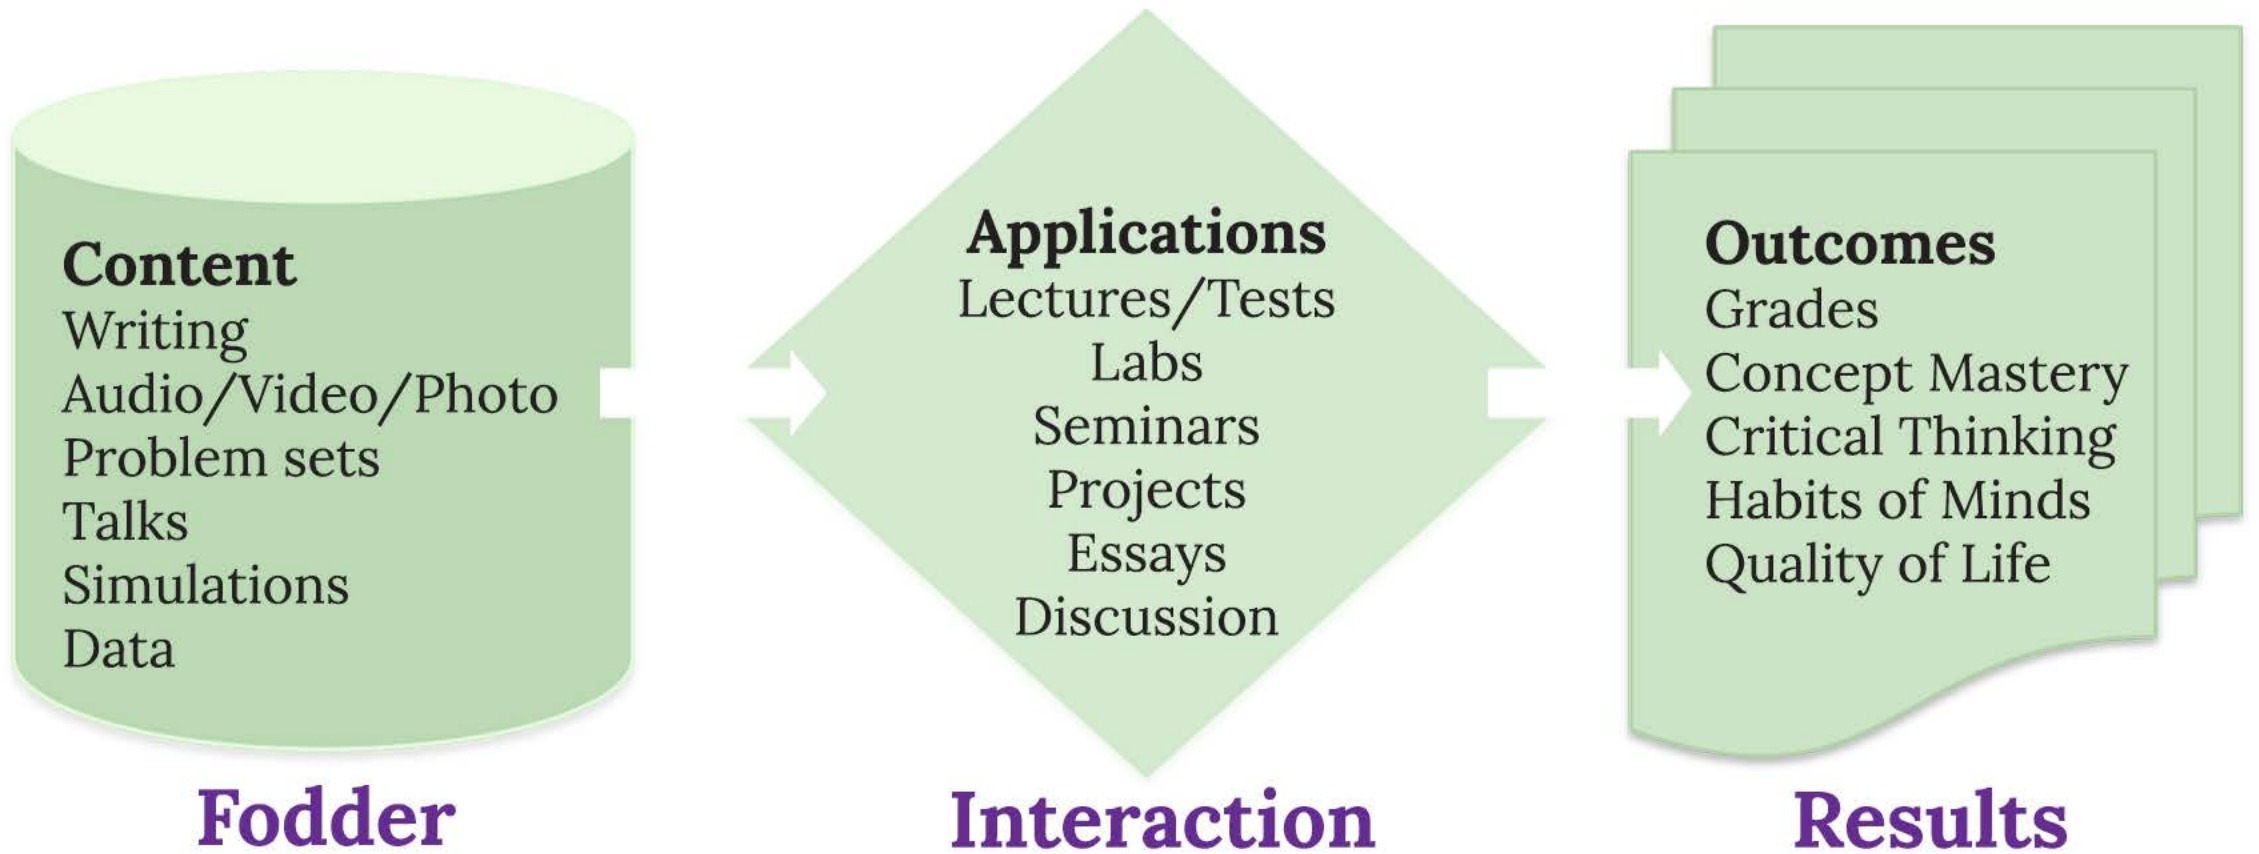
Content
Writing
Audio/Video/Photo
Problem sets
Talks
Simulations
Data

Fodder

Applications
Lectures/Tests
Labs
Seminars
Projects
Essays
Discussion

Interaction

Outcomes
Grades
Concept Mastery
Critical Thinking
Habits of Minds
Quality of Life

Results